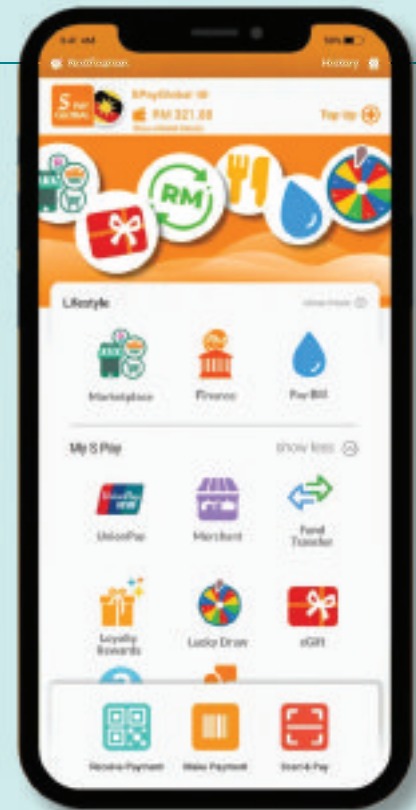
Notification

History

S Pay GLOBAL

SPayGlobal ID

RM 321.68

Top Up

RM

Lifestyle

Marketplace

Finance

Pay Bill

My S Pay

show less

UnionPay

Merchant

Fund Transfer

Loyalty Rewards

Lucky Draw

eGift

Receive Payment

Make Payment

Scan & Pay